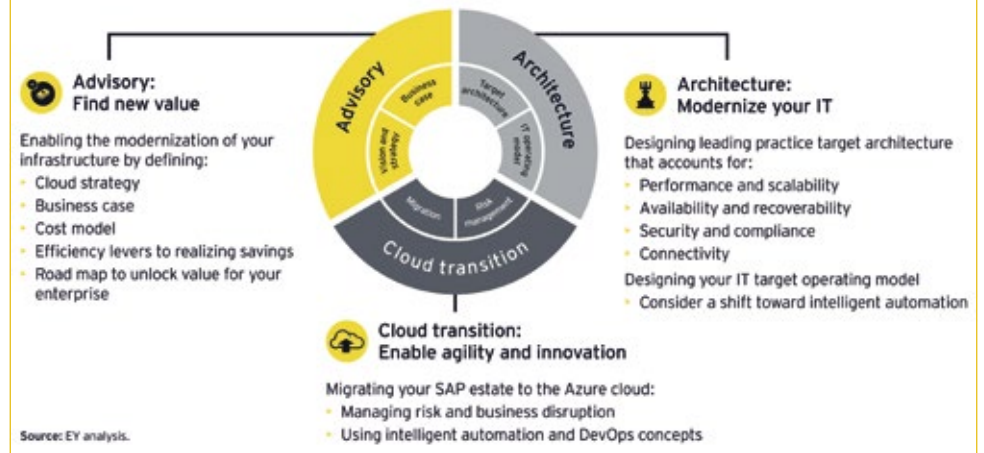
Advisory:
Find new value

Enabling the modernization of your infrastructure by defining:
• Cloud strategy
• Business case
• Cost model
• Efficiency levers to realizing savings
• Road map to unlock value for your enterprise

Advisory
Vision and strategy
Business case
Architecture
Target architecture
IT operating model
Risk management
Migration
Cloud transition

Architecture:
Modernize your IT

Designing leading practice target architecture that accounts for:
• Performance and scalability
• Availability and recoverability
• Security and compliance
• Connectivity
Designing your IT target operating model
• Consider a shift toward intelligent automation

Cloud transition:
Enable agility and innovation

Migrating your SAP estate to the Azure cloud:
• Managing risk and business disruption
• Using intelligent automation and DevOps concepts

Source: EY analysis.